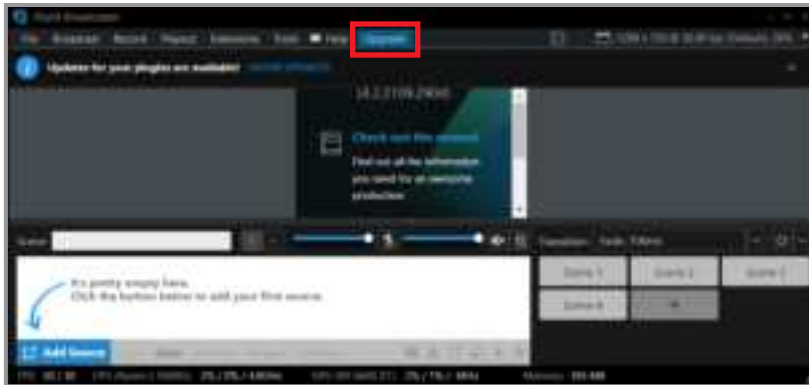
Vmix Broadcaster

File Broadcast Record Playout Extensions Tools Help Upgrade

1280 x 720 @ 30.00 fps (Default) 29%

Updates for your plugins are available! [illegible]

18.2.2108.29000

Check out the manual

Find out all the information you need for an awesome production

Scene

Transition: Fade 300ms

Scene 1 Scene 2 Scene 3

Scene 4 +

It's pretty empty here.
Click the button below to add your first source.

Add Source

FPS: 30 / 30 CPU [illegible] 2% / 0% / 446 ms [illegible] 2% / 1% / 44 ms Memory: 393 MB